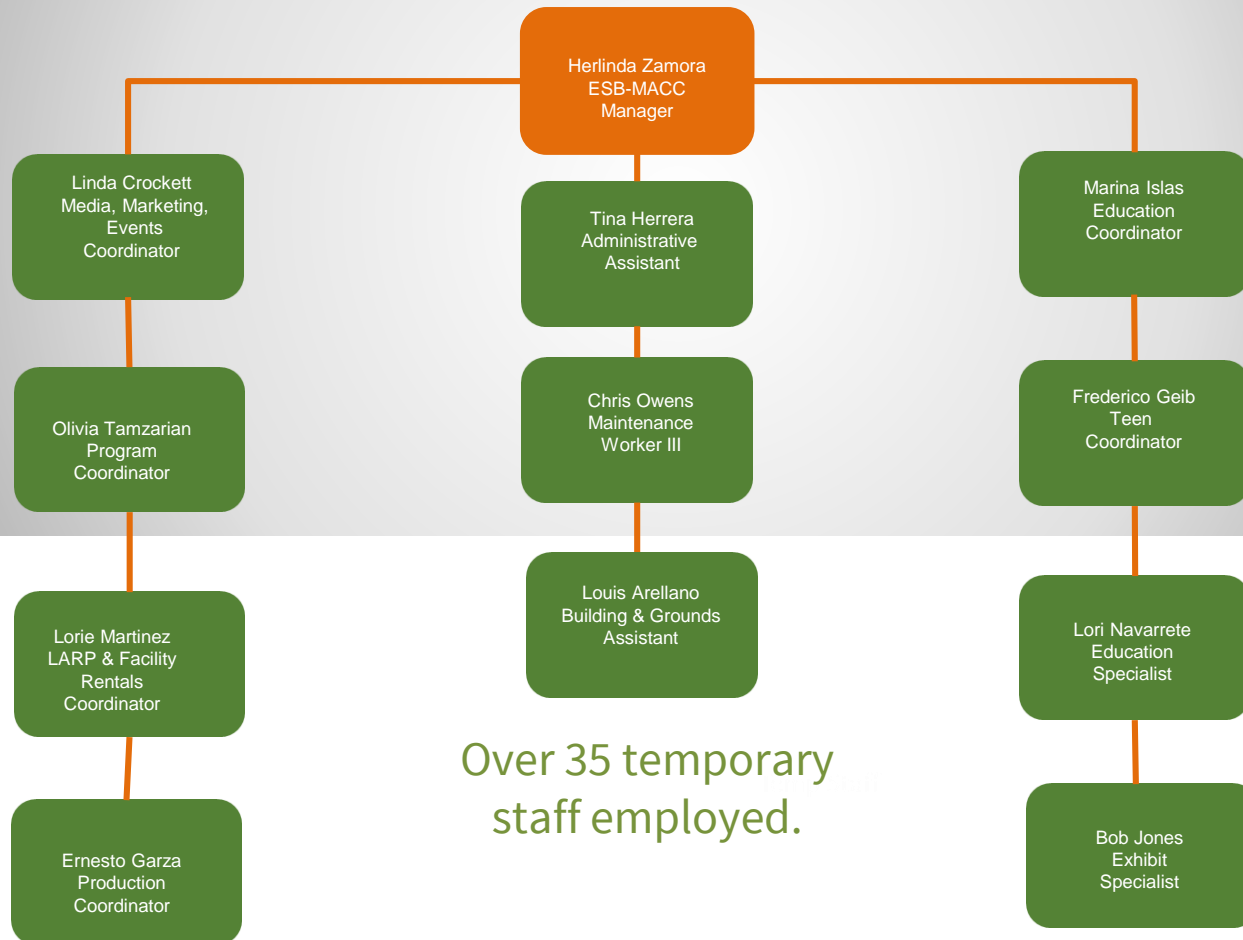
Herlinda Zamora
ESB-MACC
Manager

Linda Crockett
Media, Marketing, Events
Coordinator

Olivia Tamzarian
Program
Coordinator

Lorie Martinez
LARP & Facility
Rentals
Coordinator

Ernesto Garza
Production
Coordinator

Tina Herrera
Administrative
Assistant

Chris Owens
Maintenance
Worker III

Louis Arellano
Building & Grounds
Assistant

Over 35 temporary staff employed.

Marina Islas
Education
Coordinator

Frederico Geib
Teen
Coordinator

Lori Navarrete
Education
Specialist

Bob Jones
Exhibit
Specialist